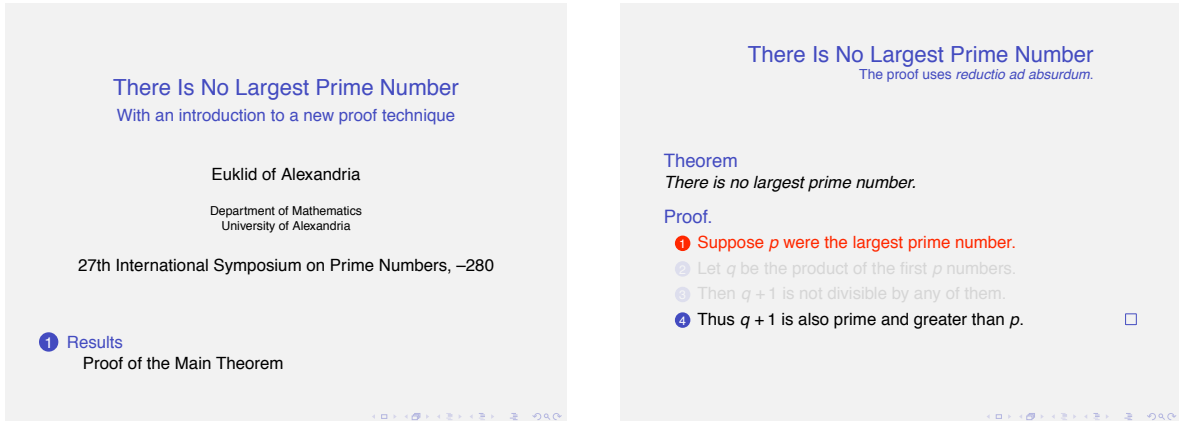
There Is No Largest Prime Number
With an introduction to a new proof technique

Euklid of Alexandria

Department of Mathematics
University of Alexandria

27th International Symposium on Prime Numbers, –280

1 Results
Proof of the Main Theorem

There Is No Largest Prime Number
The proof uses *reductio ad absurdum.*

Theorem
*There is no largest prime number.*

Proof.
1 Suppose $p$ were the largest prime number.
2 Let $q$ be the product of the first $p$ numbers.
3 Then $q + 1$ is not divisible by any of them.
4 Thus $q + 1$ is also prime and greater than $p$. □